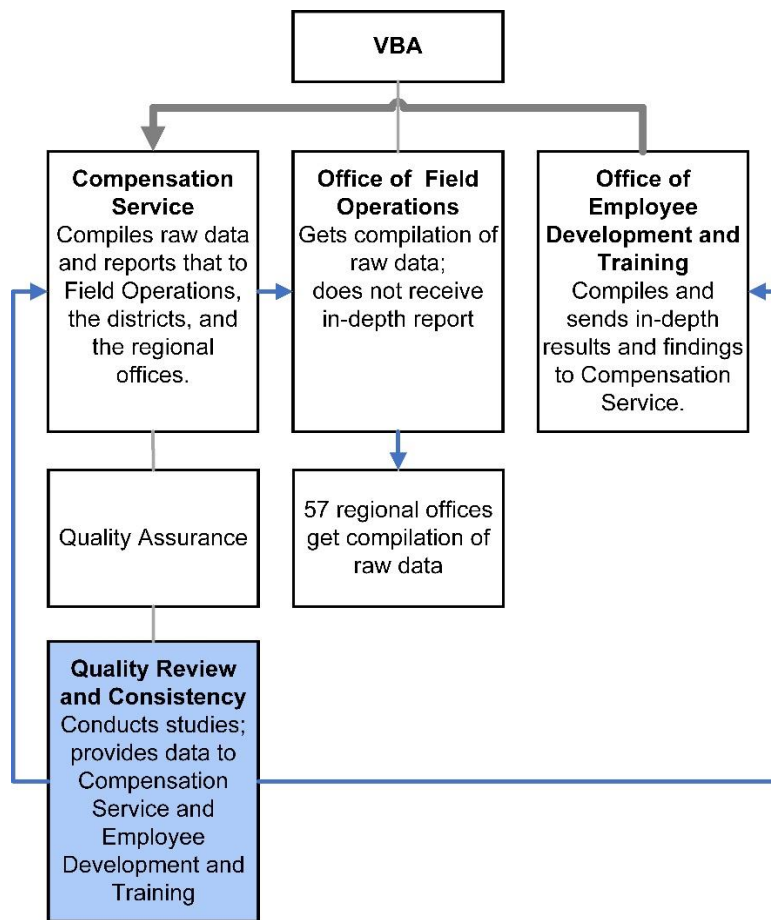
VBA

**Compensation Service**
Compiles raw data and reports that to Field Operations, the districts, and the regional offices.

**Office of Field Operations**
Gets compilation of raw data; does not receive in-depth report

**Office of Employee Development and Training**
Compiles and sends in-depth results and findings to Compensation Service.

Quality Assurance

57 regional offices get compilation of raw data

**Quality Review and Consistency**
Conducts studies; provides data to Compensation Service and Employee Development and Training